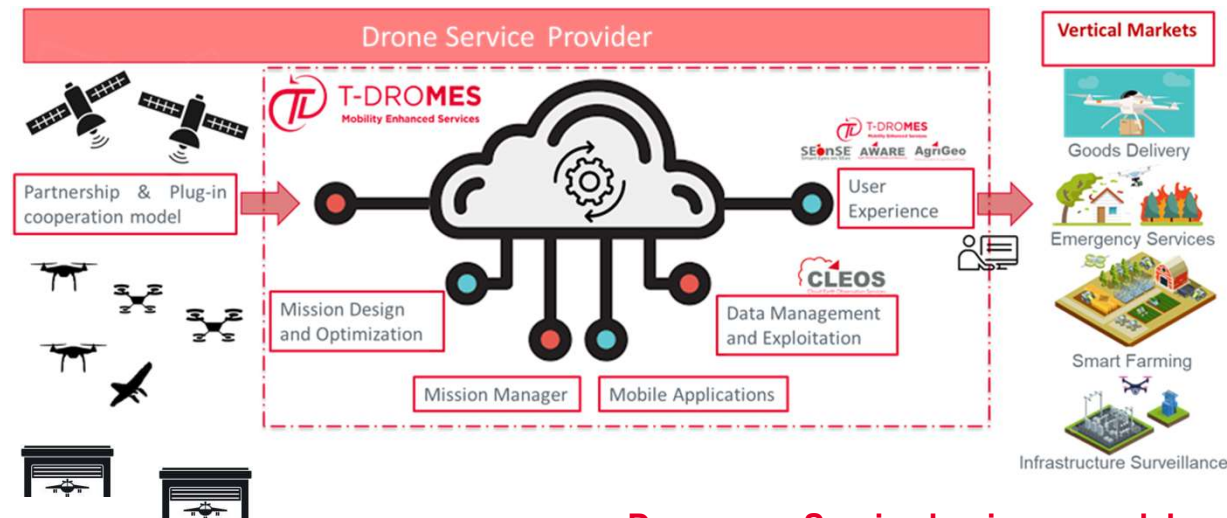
Drone Service Provider

Vertical Markets

T-DROMES
Mobility Enhanced Services

T-DROMES
SEnSE AWARE AgriGeo

Partnership & Plug-in cooperation model

User Experience

Goods Delivery

Emergency Services

CLEOS

Mission Design and Optimization

Data Management and Exploitation

Smart Farming

Mission Manager

Mobile Applications

Infrastructure Surveillance

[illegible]